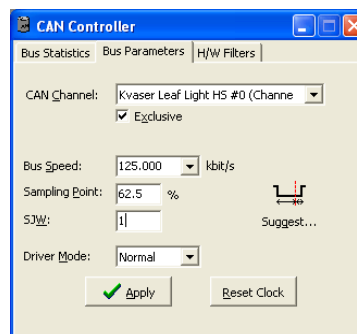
CAN Controller

Bus Statistics | Bus Parameters | H/W Filters

CAN Channel: Kvaser Leaf Light HS #0 (Channe

Exclusive

Bus Speed: 125.000 kbit/s

Sampling Point: 62.5 %

SJW: 1

Suggest...

Driver Mode: Normal

Apply

Reset Clock